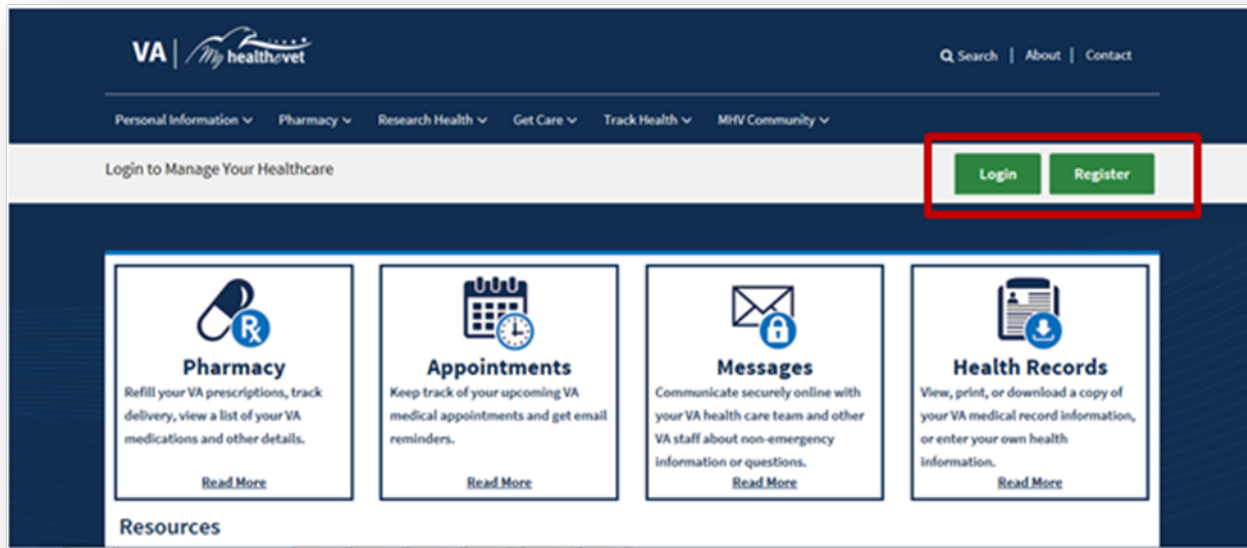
VA | My healthevet

Search | About | Contact

Personal Information ⌄ Pharmacy ⌄ Research Health ⌄ Get Care ⌄ Track Health ⌄ MHV Community ⌄

Login to Manage Your Healthcare

Login Register

Pharmacy
Refill your VA prescriptions, track delivery, view a list of your VA medications and other details.
Read More

Appointments
Keep track of your upcoming VA medical appointments and get email reminders.
Read More

Messages
Communicate securely online with your VA health care team and other VA staff about non-emergency information or questions.
Read More

Health Records
View, print, or download a copy of your VA medical record information, or enter your own health information.
Read More

Resources